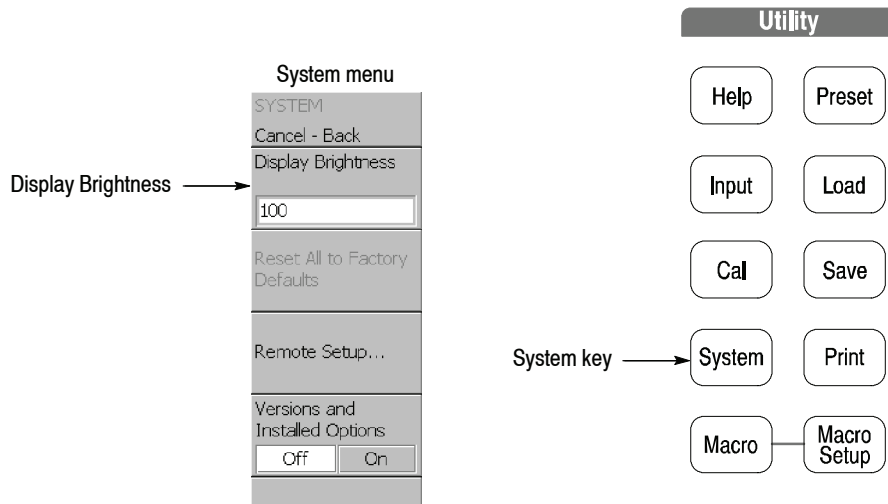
System menu

SYSTEM

Cancel - Back

Display Brightness

100

Reset All to Factory Defaults

Remote Setup...

Versions and Installed Options

Off On

Display Brightness

Utility

Help

Preset

Input

Load

Cal

Save

System key

System

Print

Macro

Macro Setup